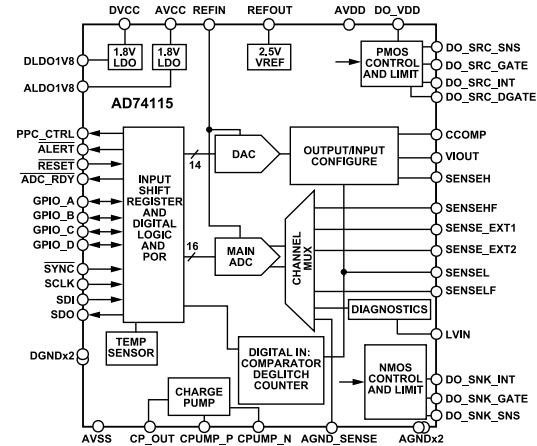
DVCC AVCC REFIN REFOUT AVDD DO_VDD

1.8V LDO
1.8V LDO
2.5V VREF
PMOS CONTROL AND LIMIT

DLDO1V8
ALDO1V8
AD74115

DO_SRC_SNS
DO_SRC_GATE
DO_SRC_INT
DO_SRC_DGATE

PPC_CTRL
$\overline{ALERT}$
$\overline{RESET}$
$\overline{ADC\_RDY}$
GPIO_A
GPIO_B
GPIO_C
GPIO_D
$\overline{SYNC}$
SCLK
SDI
SDO

INPUT SHIFT REGISTER AND DIGITAL LOGIC AND POR

14
DAC
OUTPUT/INPUT CONFIGURE
16
MAIN ADC
CHANNEL MUX

CCOMP
VIOUT
SENSEH
SENSEHF
SENSE_EXT1
SENSE_EXT2
SENSEL
SENSELF

DIAGNOSTICS
LVIN

TEMP SENSOR
DGNDx2
DIGITAL IN: COMPARATOR DEGLITCH COUNTER
NMOS CONTROL AND LIMIT
DO_SNK_INT
DO_SNK_GATE
DO_SNK_SNS

CHARGE PUMP

AVSS CP_OUT CPUMP_P CPUMP_N AGND_SENSE AGNDx2